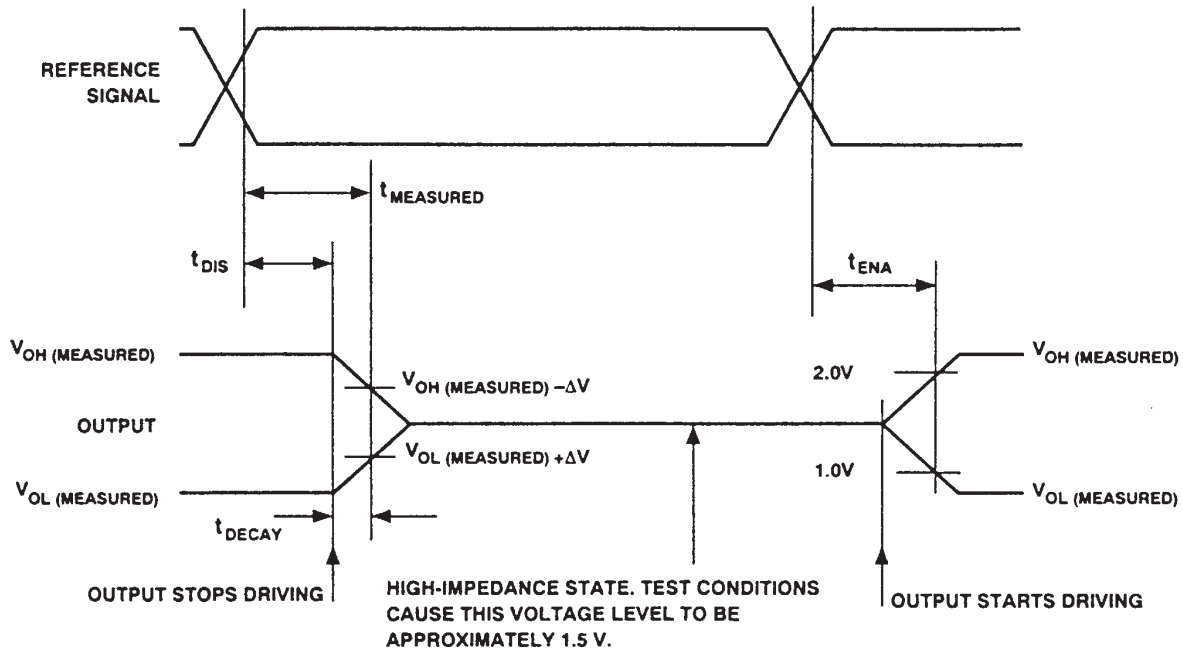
REFERENCE SIGNAL

$t_{MEASURED}$

$t_{DIS}$

$t_{ENA}$

$V_{OH\ (MEASURED)}$

$V_{OH\ (MEASURED)} - \Delta V$

$V_{OH\ (MEASURED)}$

2.0V

OUTPUT

$V_{OL\ (MEASURED)} + \Delta V$

1.0V

$V_{OL\ (MEASURED)}$

$V_{OL\ (MEASURED)}$

$t_{DECAY}$

OUTPUT STOPS DRIVING

HIGH-IMPEDANCE STATE. TEST CONDITIONS CAUSE THIS VOLTAGE LEVEL TO BE APPROXIMATELY 1.5 V.

OUTPUT STARTS DRIVING